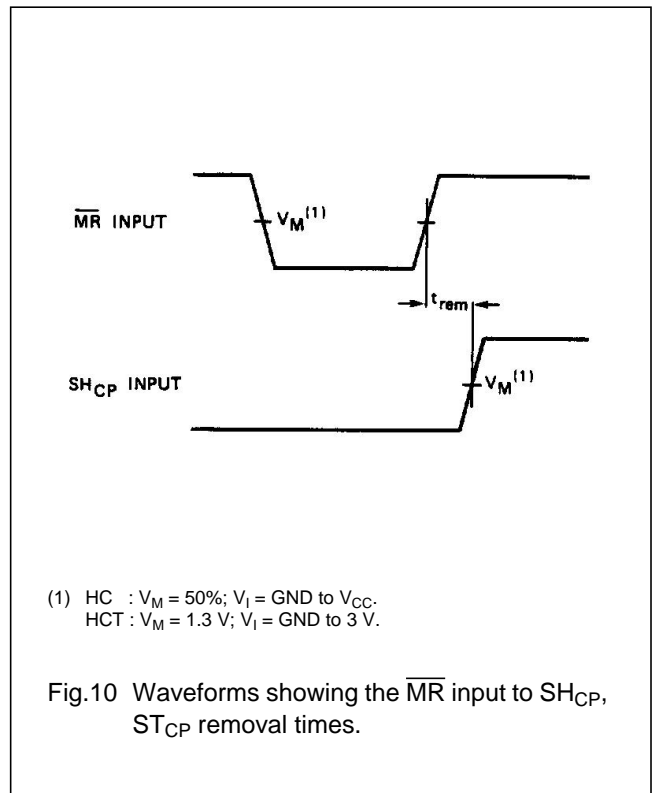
$\overline{MR}$ INPUT

$V_M^{(1)}$

$t_{rem}$

$SH_{CP}$ INPUT

$V_M^{(1)}$

(1) HC : $V_M$ = 50%; $V_I$ = GND to $V_{CC}$.
HCT : $V_M$ = 1.3 V; $V_I$ = GND to 3 V.

Fig.10 Waveforms showing the $\overline{MR}$ input to $SH_{CP}$, $ST_{CP}$ removal times.